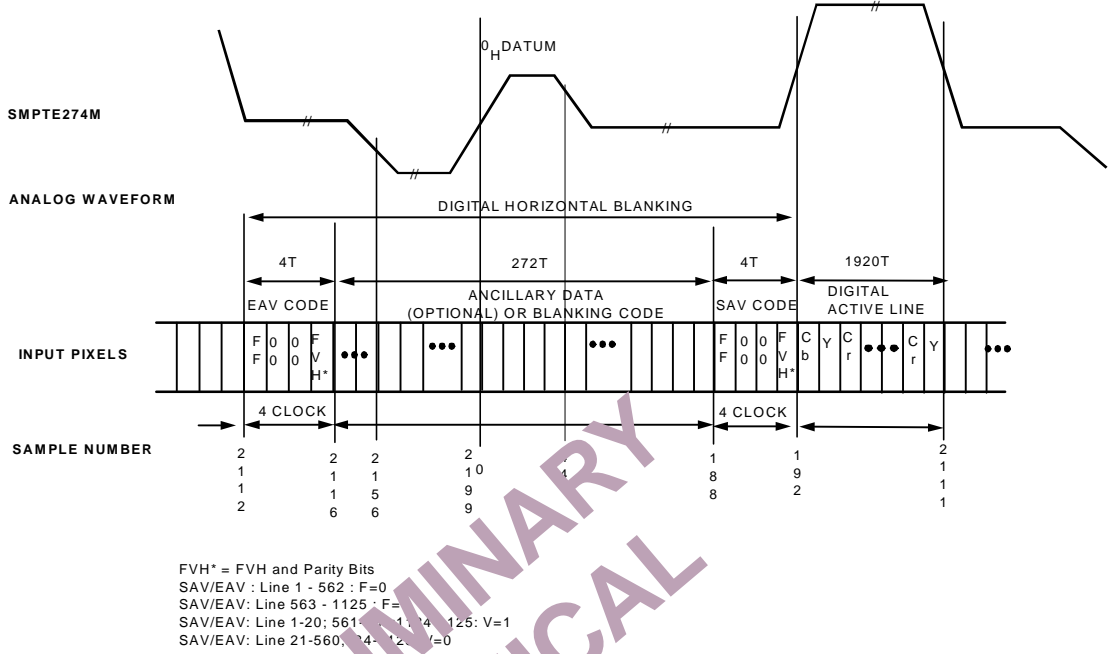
$0_H$DATUM

SMPTE274M

ANALOG WAVEFORM

DIGITAL HORIZONTAL BLANKING

4T

272T

4T

1920T

EAV CODE

ANCILLARY DATA (OPTIONAL) OR BLANKING CODE

SAV CODE

DIGITAL ACTIVE LINE

INPUT PIXELS

F F | 0 0 | 0 0 | F V H*

F F | 0 0 | 0 0 | F V H* | C b | Y | C r | C r | Y

4 CLOCK

4 CLOCK

SAMPLE NUMBER

2112

2116

2156

2199

0

4

1888

192

2111

FVH* = FVH and Parity Bits
SAV/EAV : Line 1 - 562 : F=0
SAV/EAV: Line 563 - 1125 : F=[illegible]
SAV/EAV: Line 1-20; 561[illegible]1124 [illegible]125: V=1
SAV/EAV: Line 21-560, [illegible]24-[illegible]12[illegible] V=0

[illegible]IMINARY
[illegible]ICAL